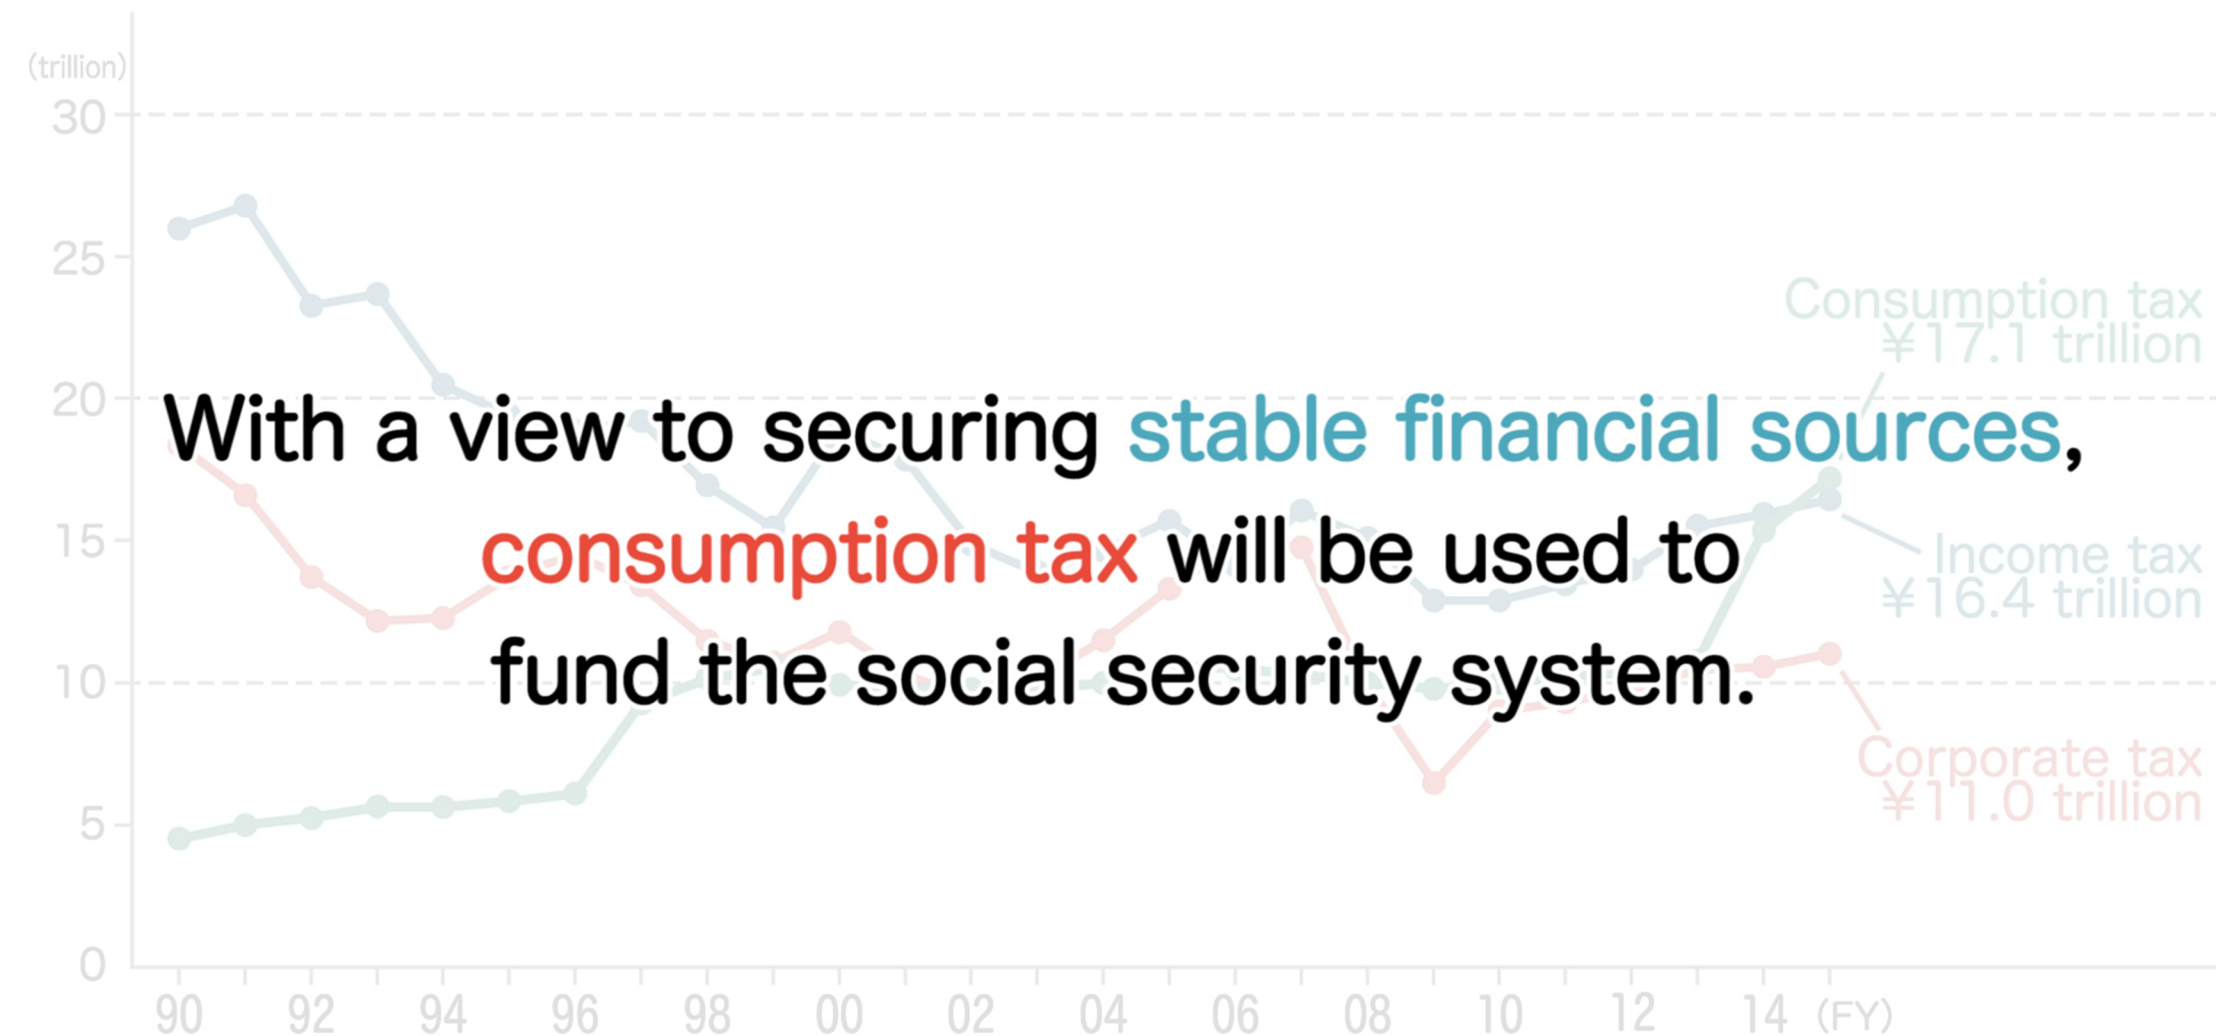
(trillion)
30
25
20
15
10
5
0

Consumption tax
¥17.1 trillion

Income tax
¥16.4 trillion

Corporate tax
¥11.0 trillion

With a view to securing stable financial sources, consumption tax will be used to fund the social security system.

90 92 94 96 98 00 02 04 06 08 10 12 14 (FY)